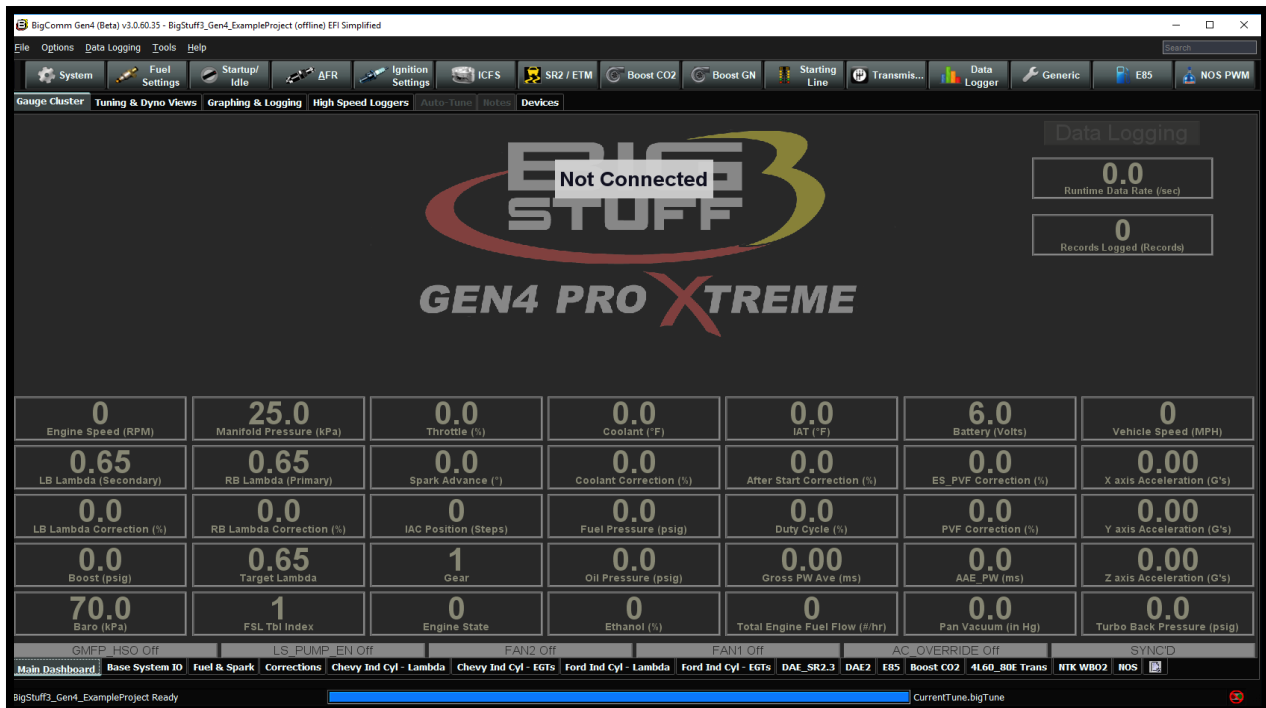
BigComm Gen4 (Beta) v3.0.60.35 - BigStuff3_Gen4_ExampleProject (offline) EFI Simplified

File Options Data Logging Tools Help

Search

System | Fuel Settings | Startup/ Idle | AFR | Ignition Settings | ICFS | SR2 / ETM | Boost CO2 | Boost GN | Starting Line | Transmis... | Data Logger | Generic | E85 | NOS PWM

Gauge Cluster | Tuning & Dyno Views | Graphing & Logging | High Speed Loggers | Auto-Tune | Notes | Devices

BIG STUFF 3

Not Connected

GEN4 PRO XTREME

Data Logging

0.0
Runtime Data Rate (/sec)

0
Records Logged (Records)

| | | | | | | |
|---|---|---|---|---|---|---|
| 0 Engine Speed (RPM) | 25.0 Manifold Pressure (kPa) | 0.0 Throttle (%) | 0.0 Coolant (°F) | 0.0 IAT (°F) | 6.0 Battery (Volts) | 0 Vehicle Speed (MPH) |
| 0.65 LB Lambda (Secondary) | 0.65 RB Lambda (Primary) | 0 Spark Advance (°) | 0.0 Coolant Correction (%) | 0.0 After Start Correction (%) | 0.0 ES_PVF Correction (%) | 0.00 X axis Acceleration (G's) |
| 0.0 LB Lambda Correction (%) | 0.0 RB Lambda Correction (%) | 0 IAC Position (Steps) | 0.0 Fuel Pressure (psig) | 0.0 Duty Cycle (%) | 0.0 PVF Correction (%) | 0.00 Y axis Acceleration (G's) |
| 0.0 Boost (psig) | 0.65 Target Lambda | 1 Gear | 0.0 Oil Pressure (psig) | 0.00 Gross PW Ave (ms) | 0.0 AAE_PW (ms) | 0.00 Z axis Acceleration (G's) |
| 70.0 Baro (kPa) | 1 FSL Tbl Index | 0 Engine State | 0 Ethanol (%) | 0 Total Engine Fuel Flow (#/hr) | 0.0 Pan Vacuum (in Hg) | 0.0 Turbo Back Pressure (psig) |

GMFP_HSO Off | LS_PUMP_EN Off | FAN2 Off | FAN1 Off | AC_OVERRIDE Off | SYNC'D

Main Dashboard | Base System IO | Fuel & Spark | Corrections | Chevy Ind Cyl - Lambda | Chevy Ind Cyl - EGTs | Ford Ind Cyl - Lambda | Ford Ind Cyl - EGTs | DAE_SR2.3 | DAE2 | E85 | Boost CO2 | 4L60_80E Trans | NTK WBO2 | NOS

BigStuff3_Gen4_ExampleProject Ready | CurrentTune.bigTune